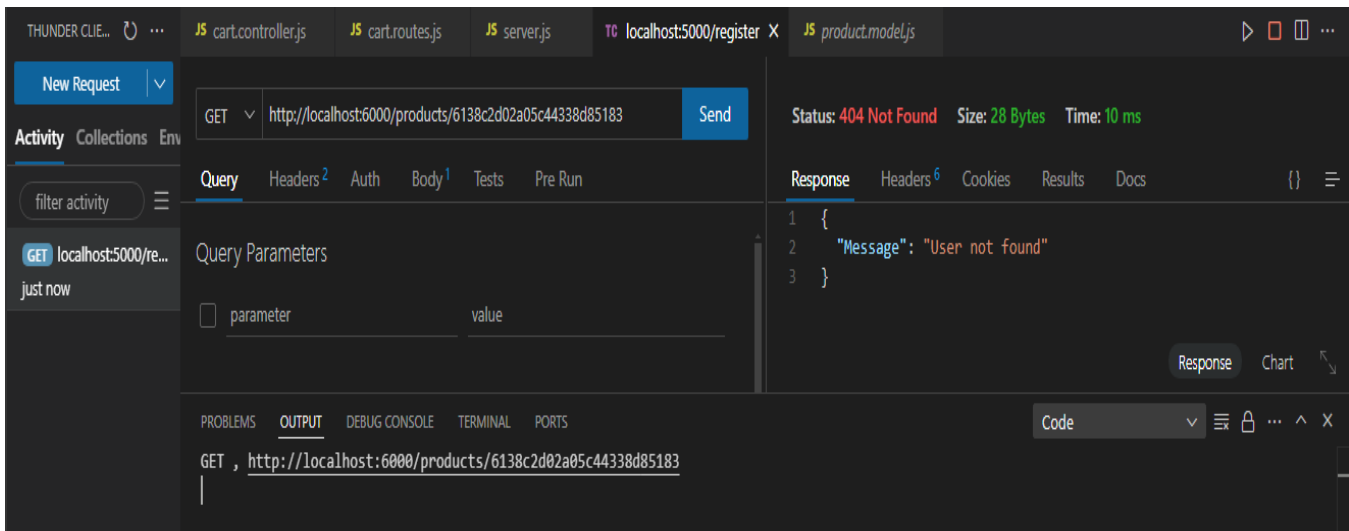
THUNDER CLIE... ⋯

JS cart.controller.js JS cart.routes.js JS server.js TC localhost:5000/register X JS product.model.js

New Request

Activity Collections Env

filter activity

GET localhost:5000/re...
just now

GET http://localhost:6000/products/6138c2d02a05c44338d85183 Send

Query Headers 2 Auth Body 1 Tests Pre Run

Query Parameters

parameter value

Status: 404 Not Found Size: 28 Bytes Time: 10 ms

Response Headers 6 Cookies Results Docs {}

1 {
2 "Message": "User not found"
3 }

Response Chart

PROBLEMS OUTPUT DEBUG CONSOLE TERMINAL PORTS

Code

GET , http://localhost:6000/products/6138c2d02a05c44338d85183